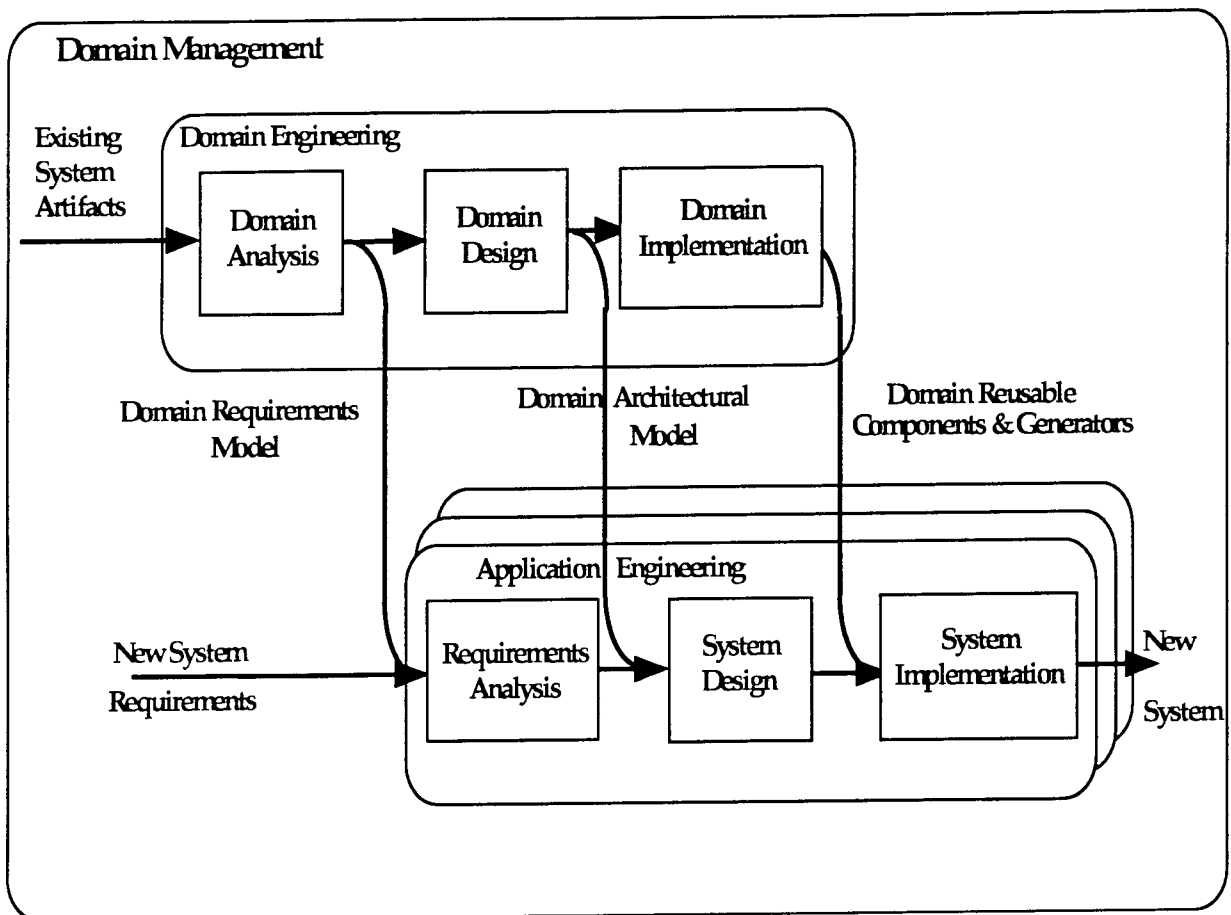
Domain Management

Domain Engineering

Existing System Artifacts

Domain Analysis

Domain Design

Domain Implementation

Domain Requirements Model

Domain Architectural Model

Domain Reusable Components & Generators

Application Engineering

New System Requirements

Requirements Analysis

System Design

System Implementation

New System